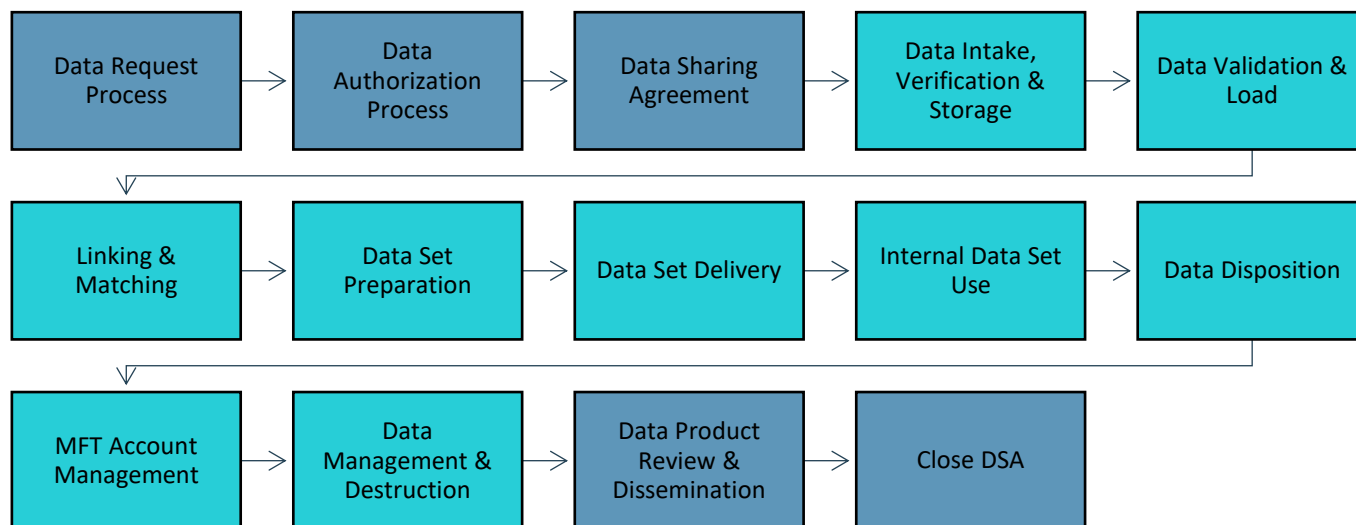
Data Request Process

Data Authorization Process

Data Sharing Agreement

Data Intake, Verification & Storage

Data Validation & Load

Linking & Matching

Data Set Preparation

Data Set Delivery

Internal Data Set Use

Data Disposition

MFT Account Management

Data Management & Destruction

Data Product Review & Dissemination

Close DSA